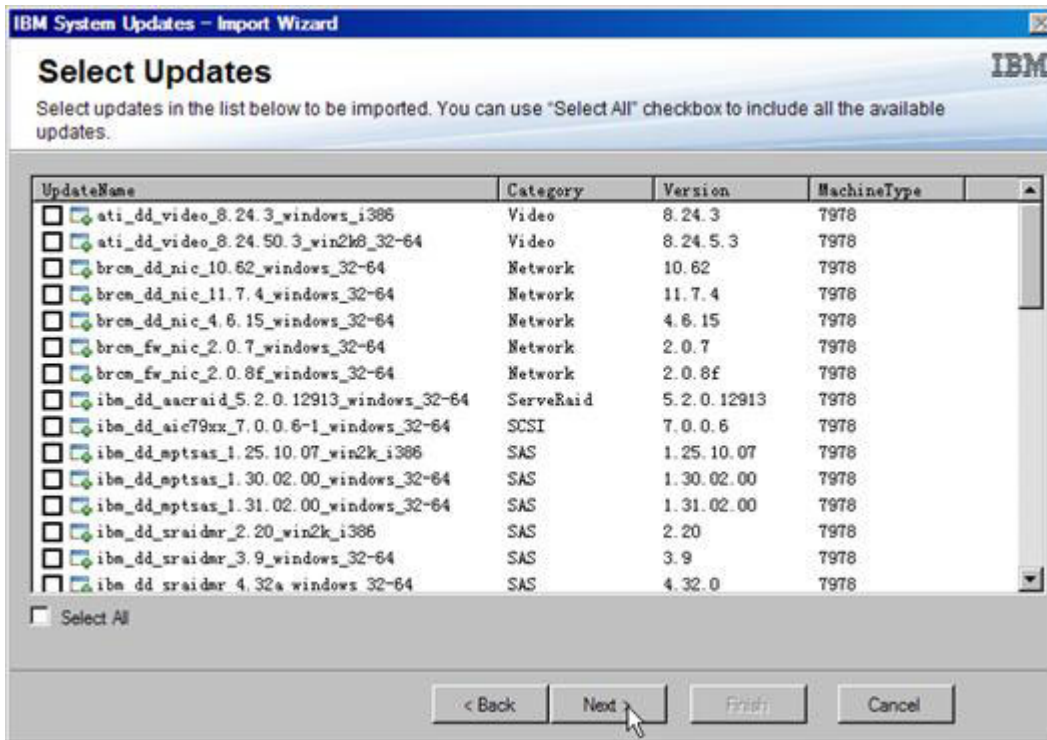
IBM System Updates – Import Wizard

Select Updates

IBM

Select updates in the list below to be imported. You can use "Select All" checkbox to include all the available updates.

| UpdateName | Category | Version | MachineType |
|---|---|---|---|
| ati_dd_video_8.24.3_windows_i386 | Video | 8.24.3 | 7978 |
| ati_dd_video_8.24.50.3_win2k8_32-64 | Video | 8.24.5.3 | 7978 |
| brcm_dd_nic_10.62_windows_32-64 | Network | 10.62 | 7978 |
| brcm_dd_nic_11.7.4_windows_32-64 | Network | 11.7.4 | 7978 |
| brcm_dd_nic_4.6.15_windows_32-64 | Network | 4.6.15 | 7978 |
| brcm_fw_nic_2.0.7_windows_32-64 | Network | 2.0.7 | 7978 |
| brcm_fw_nic_2.0.8f_windows_32-64 | Network | 2.0.8f | 7978 |
| ibm_dd_aacraid_5.2.0.12913_windows_32-64 | ServeRaid | 5.2.0.12913 | 7978 |
| ibm_dd_aic79xx_7.0.0.6-1_windows_32-64 | SCSI | 7.0.0.6 | 7978 |
| ibm_dd_mptsas_1.25.10.07_win2k_i386 | SAS | 1.25.10.07 | 7978 |
| ibm_dd_mptsas_1.30.02.00_windows_32-64 | SAS | 1.30.02.00 | 7978 |
| ibm_dd_mptsas_1.31.02.00_windows_32-64 | SAS | 1.31.02.00 | 7978 |
| ibm_dd_sraidmr_2.20_win2k_i386 | SAS | 2.20 | 7978 |
| ibm_dd_sraidmr_3.9_windows_32-64 | SAS | 3.9 | 7978 |
| ibm_dd_sraidmr_4.32a_windows_32-64 | SAS | 4.32.0 | 7978 |

Select All

< Back  Next >  Finish  Cancel